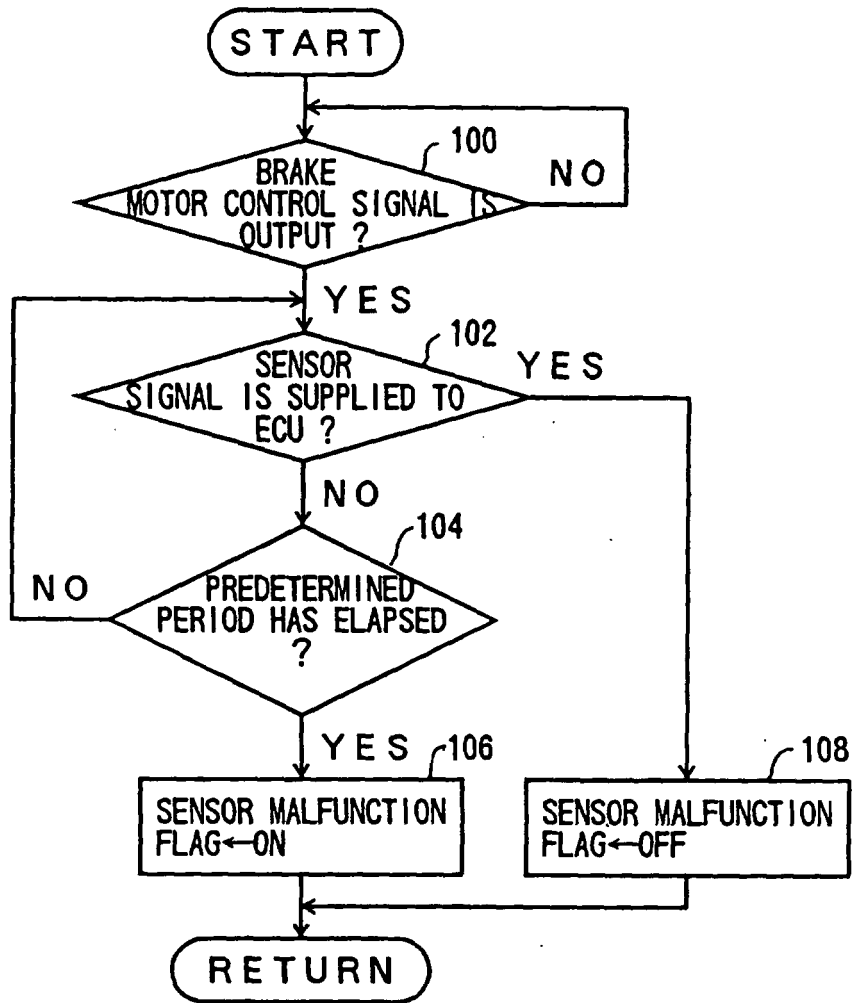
START

100
BRAKE MOTOR CONTROL SIGNAL IS OUTPUT ?
NO

YES

102
SENSOR SIGNAL IS SUPPLIED TO ECU ?
YES

NO

104
PREDETERMINED PERIOD HAS ELAPSED ?
NO

YES
106
SENSOR MALFUNCTION FLAG←ON

108
SENSOR MALFUNCTION FLAG←OFF

RETURN